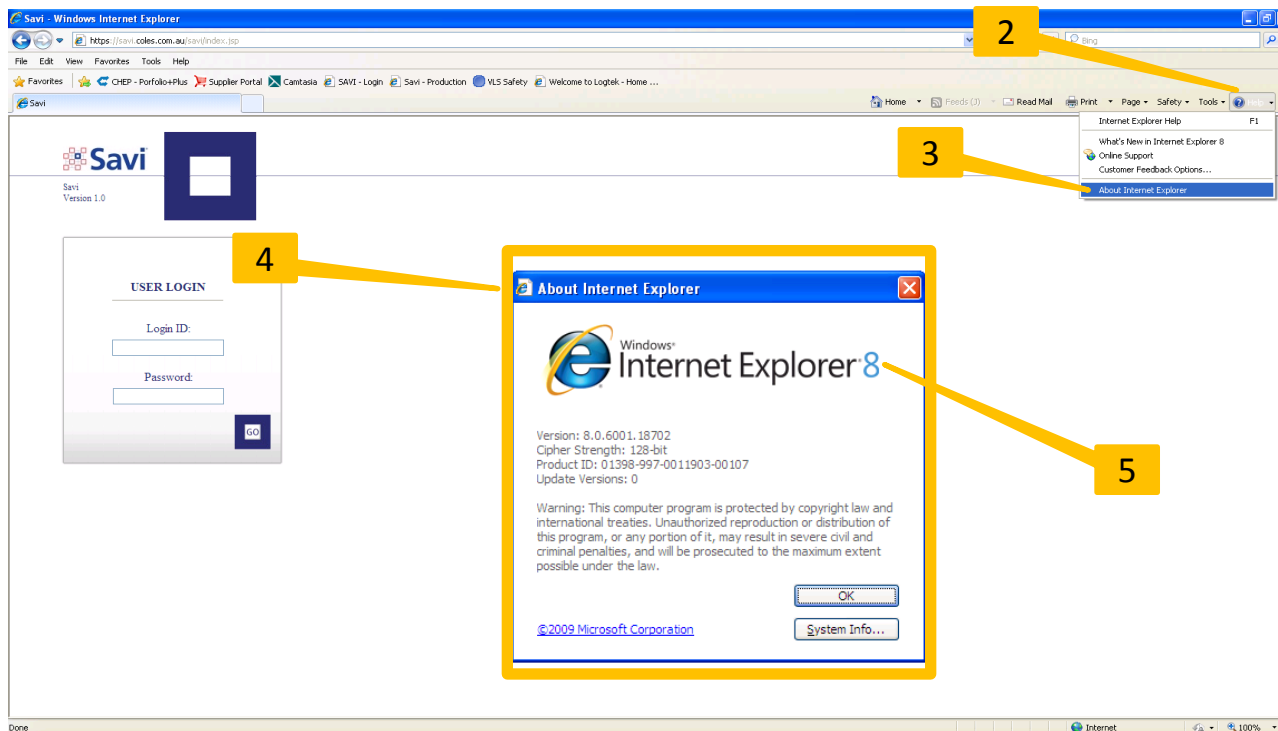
Savi - Windows Internet Explorer

https://savi.coles.com.au/savi/index.jsp

Bing

File Edit View Favorites Tools Help

Favorites CHEP - Porfolio+Plus Supplier Portal Camtasia SAVI - Login Savi - Production VLS Safety Welcome to Logtek - Home ...

Savi

Home Feeds (J) Read Mail Print Page Safety Tools Help

2

Internet Explorer Help F1
What's New in Internet Explorer 8
Online Support
Customer Feedback Options...
About Internet Explorer

3

Savi

Savi
Version 1.0

4

USER LOGIN

Login ID:

Password:

GO

About Internet Explorer

Windows
Internet Explorer 8

5

Version: 8.0.6001.18702
Cipher Strength: 128-bit
Product ID: 01398-997-0011903-00107
Update Versions: 0

Warning: This computer program is protected by copyright law and international treaties. Unauthorized reproduction or distribution of this program, or any portion of it, may result in severe civil and criminal penalties, and will be prosecuted to the maximum extent possible under the law.

OK

©2009 Microsoft Corporation

System Info...

Done

Internet

100%